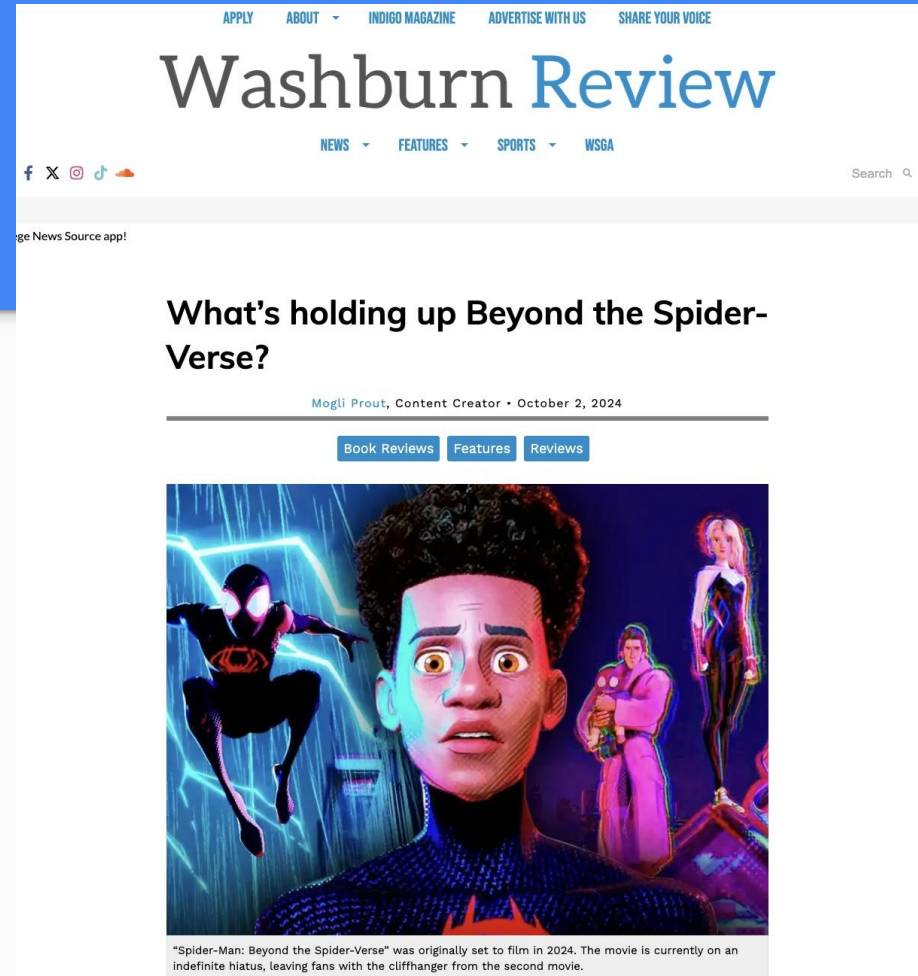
APPLY ABOUT INDIGO MAGAZINE ADVERTISE WITH US SHARE YOUR VOICE

Washburn Review

NEWS FEATURES SPORTS WSGA

Search

ege News Source app!

What’s holding up Beyond the Spider-Verse?

Mogli Prout, Content Creator • October 2, 2024

Book Reviews Features Reviews

“Spider-Man: Beyond the Spider-Verse” was originally set to film in 2024. The movie is currently on an indefinite hiatus, leaving fans with the cliffhanger from the second movie.